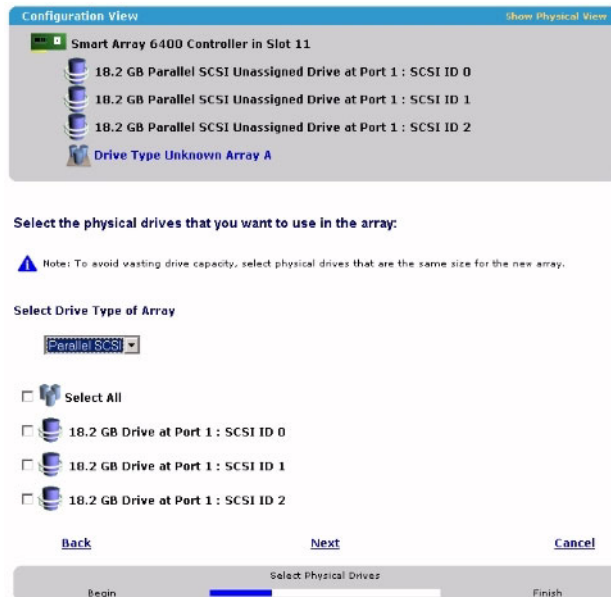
Configuration View

Show Physical View

Smart Array 6400 Controller in Slot 11

18.2 GB Parallel SCSI Unassigned Drive at Port 1 : SCSI ID 0

18.2 GB Parallel SCSI Unassigned Drive at Port 1 : SCSI ID 1

18.2 GB Parallel SCSI Unassigned Drive at Port 1 : SCSI ID 2

Drive Type Unknown Array A

Select the physical drives that you want to use in the array:

Note: To avoid wasting drive capacity, select physical drives that are the same size for the new array.

Select Drive Type of Array

Parallel SCSI

Select All

18.2 GB Drive at Port 1 : SCSI ID 0

18.2 GB Drive at Port 1 : SCSI ID 1

18.2 GB Drive at Port 1 : SCSI ID 2

Back

Next

Cancel

Select Physical Drives

Begin

Finish